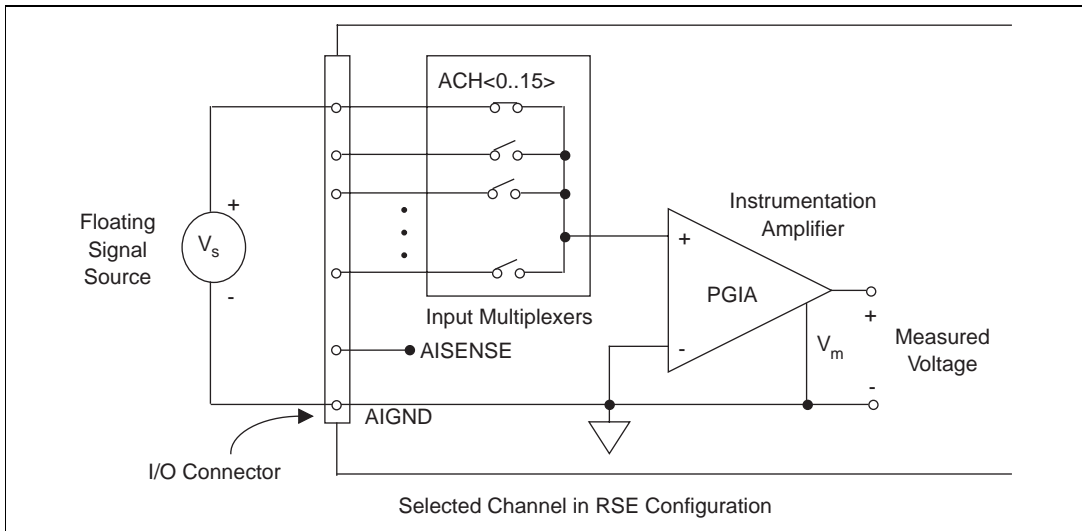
ACH<0..15>

Floating Signal Source

+

$V_s$

-

Instrumentation Amplifier

+

PGIA

-

Input Multiplexers

AISENSE

AIGND

+

$V_m$

-

Measured Voltage

I/O Connector

Selected Channel in RSE Configuration